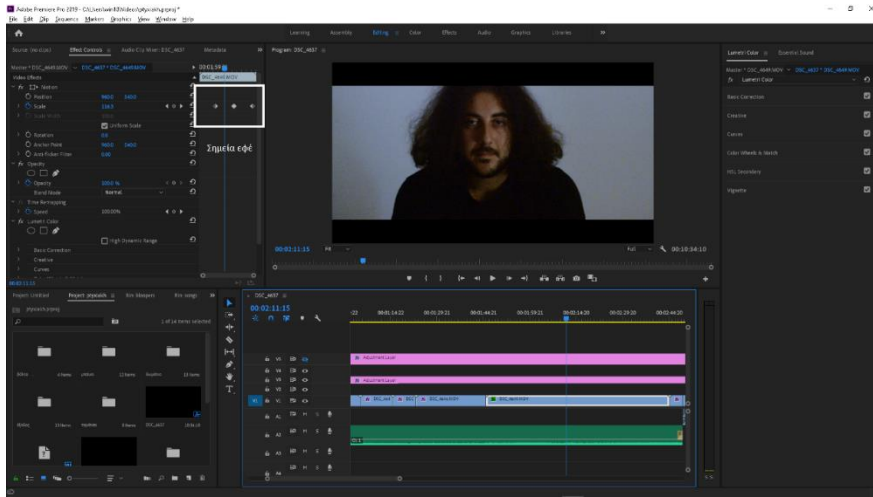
Adobe Premiere Pro 2019 - C:\Users\win8\Videos\physics.prproj *
File Edit Clip Sequence Markers Graphics View Window Help

Learning Assembly Editing Color Effects Audio Graphics Libraries »

Source: (no clips) Effect Controls ≡ Audio Clip Mixer: DSC_4637 Metadata »
Program: DSC_4637 ≡

Master * DSC_4649.MOV ▾ DSC_4637 * DSC_4649.MOV
Video Effects
fx Motion
Position 960.0 540.0
Scale 108.3
Scale Width
Uniform Scale
Rotation 0.0
Anchor Point 960.0 540.0
Anti-flicker Filter 0.00
fx Opacity
Opacity 100.0 %
Blend Mode Normal
Time Remapping
Speed 100.00%
fx Lumetri Color
High Dynamic Range
Basic Correction
Creative
Curves

Σημεία εφέ

00:02:11:15 Fit Full 00:10:34:10

Lumetri Color ≡ Essential Sound
Master * DSC_4649.MOV ▾ DSC_4637 * DSC_4649.MOV
fx Lumetri Color
Basic Correction
Creative
Curves
Color Wheels & Match
HSL Secondary
Vignette

Project: Untitled Project: physics ≡ Bin: Images Bin: songs »
physics.prproj
1 of 14 items selected
DSC_4637

DSC_4637 ≡
00:02:11:15
00:01:14:22 00:01:29:21 00:01:44:21 00:01:59:21 00:02:14:20 00:02:29:20 00:02:44:20
V4
V3 Adjustment Layer
V2 Adjustment Layer
V1 DSC_464 DSC DSC_4649.MOV DSC_4649.MOV
A1
A2
A3
A4